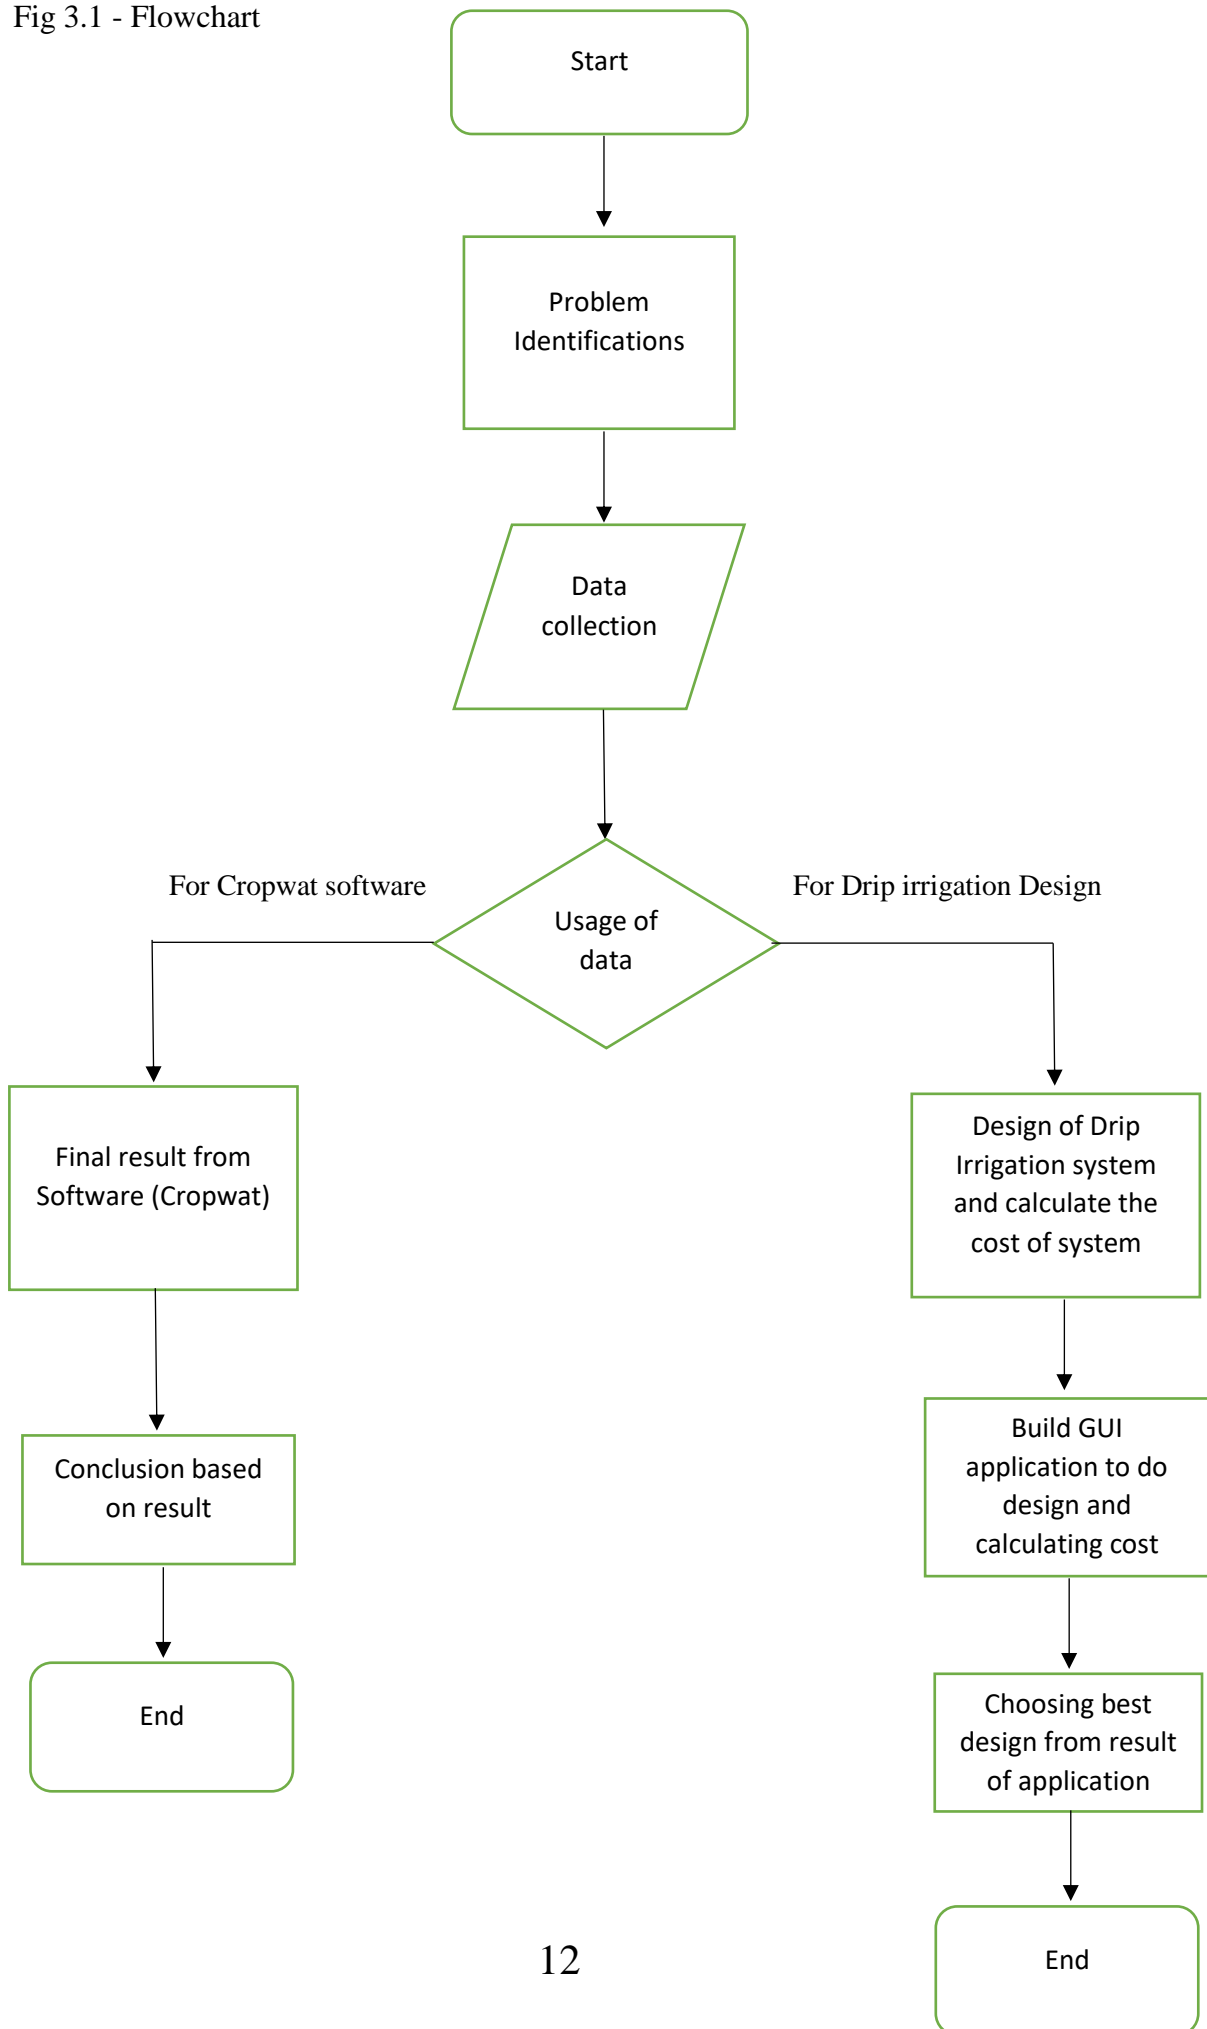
Fig 3.1 - Flowchart

Start

Problem Identifications

Data collection

For Cropwat software

Usage of data

For Drip irrigation Design

Final result from Software (Cropwat)

Conclusion based on result

End

Design of Drip Irrigation system and calculate the cost of system

Build GUI application to do design and calculating cost

Choosing best design from result of application

End

12